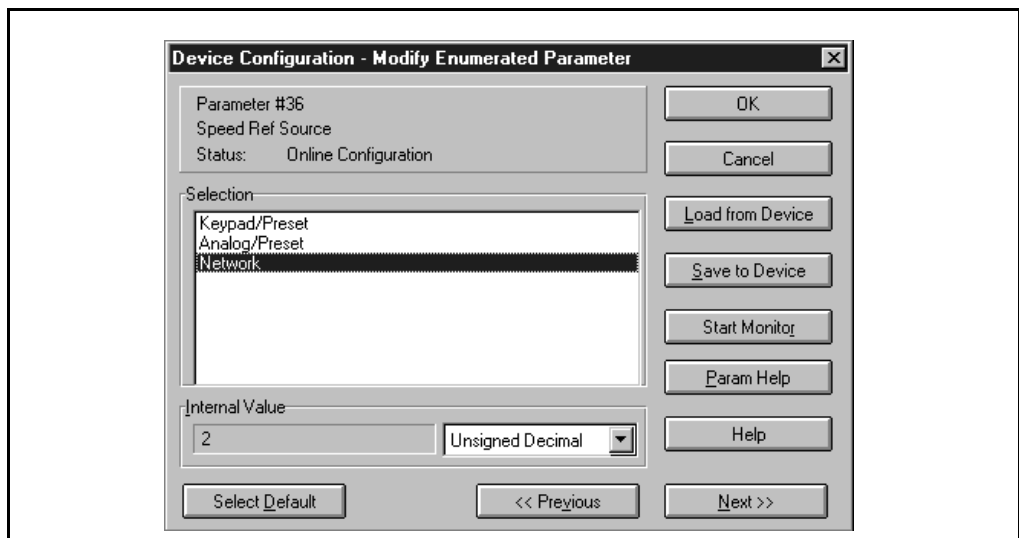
Device Configuration - Modify Enumerated Parameter

Parameter #36
Speed Ref Source
Status: Online Configuration

OK
Cancel

Selection
Keypad/Preset
Analog/Preset
Network

Load from Device
Save to Device
Start Monitor
Param Help

Internal Value
2
Unsigned Decimal

Help

Select Default
<< Previous
Next >>